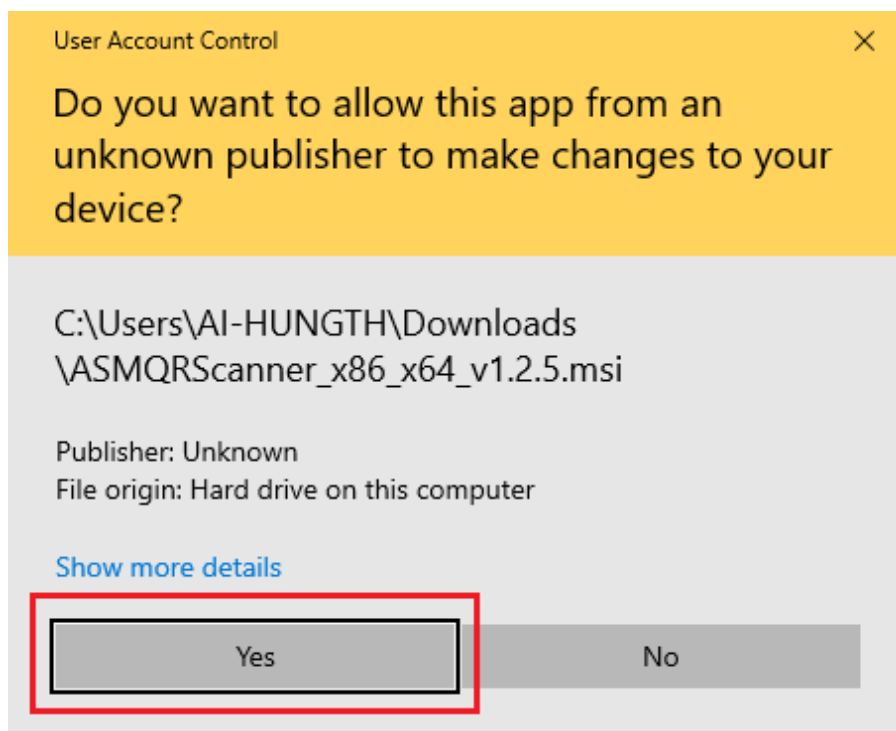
User Account Control

×

Do you want to allow this app from an unknown publisher to make changes to your device?

C:\Users\AI-HUNGTH\Downloads
\ASMQRScanner_x86_x64_v1.2.5.msi

Publisher: Unknown
File origin: Hard drive on this computer

Show more details

Yes

No